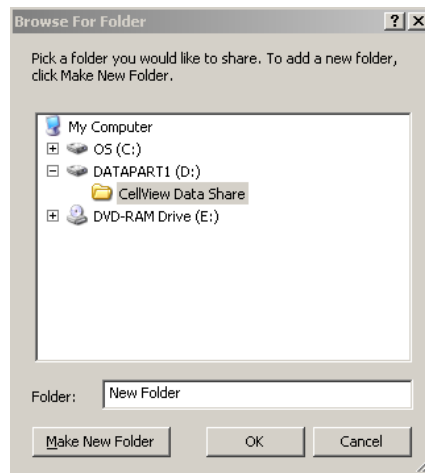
Browse For Folder

?
X

Pick a folder you would like to share. To add a new folder, click Make New Folder.

My Computer
OS (C:)
DATAPART1 (D:)
CellView Data Share
DVD-RAM Drive (E:)

Folder: New Folder

Make New Folder
OK
Cancel